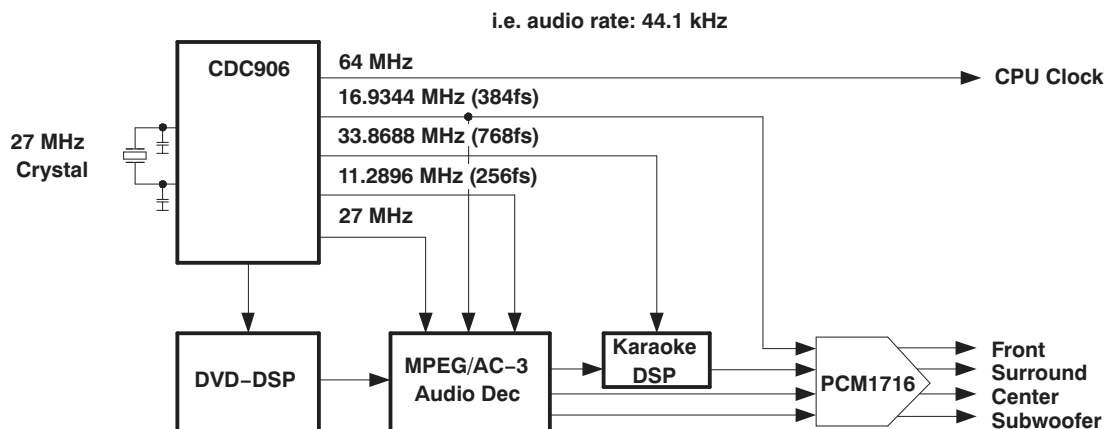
i.e. audio rate: 44.1 kHz

CDC906

64 MHz

CPU Clock

16.9344 MHz (384fs)

33.8688 MHz (768fs)

11.2896 MHz (256fs)

27 MHz

27 MHz Crystal

DVD−DSP

MPEG/AC−3 Audio Dec

Karaoke DSP

PCM1716

Front
Surround
Center
Subwoofer